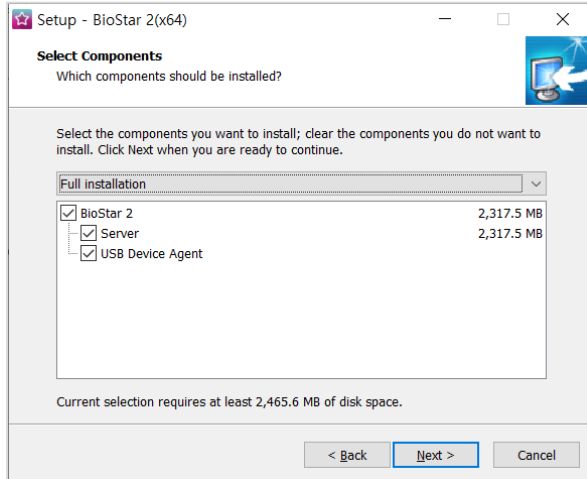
Setup - BioStar 2(x64)

Select Components
Which components should be installed?

Select the components you want to install; clear the components you do not want to install. Click Next when you are ready to continue.

Full installation

| | |
|---|---|
| BioStar 2 | 2,317.5 MB |
| Server | 2,317.5 MB |
| USB Device Agent | |

Current selection requires at least 2,465.6 MB of disk space.

< Back
Next >
Cancel